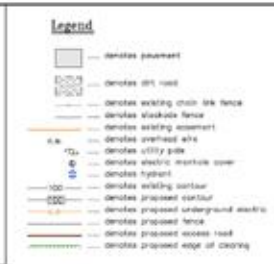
Legend

— denotes pavement
— denotes dirt road
— denotes existing chain link fence
— denotes stockade fence
— denotes existing easement
O.H. — denotes overhead wire
— denotes utility pole
— denotes electric manhole cover
— denotes hydrant
100 — denotes existing contour
100 — denotes proposed contour
U.E. — denotes proposed underground electric
— denotes proposed fence
— denotes proposed access road
— denotes proposed edge of clearing